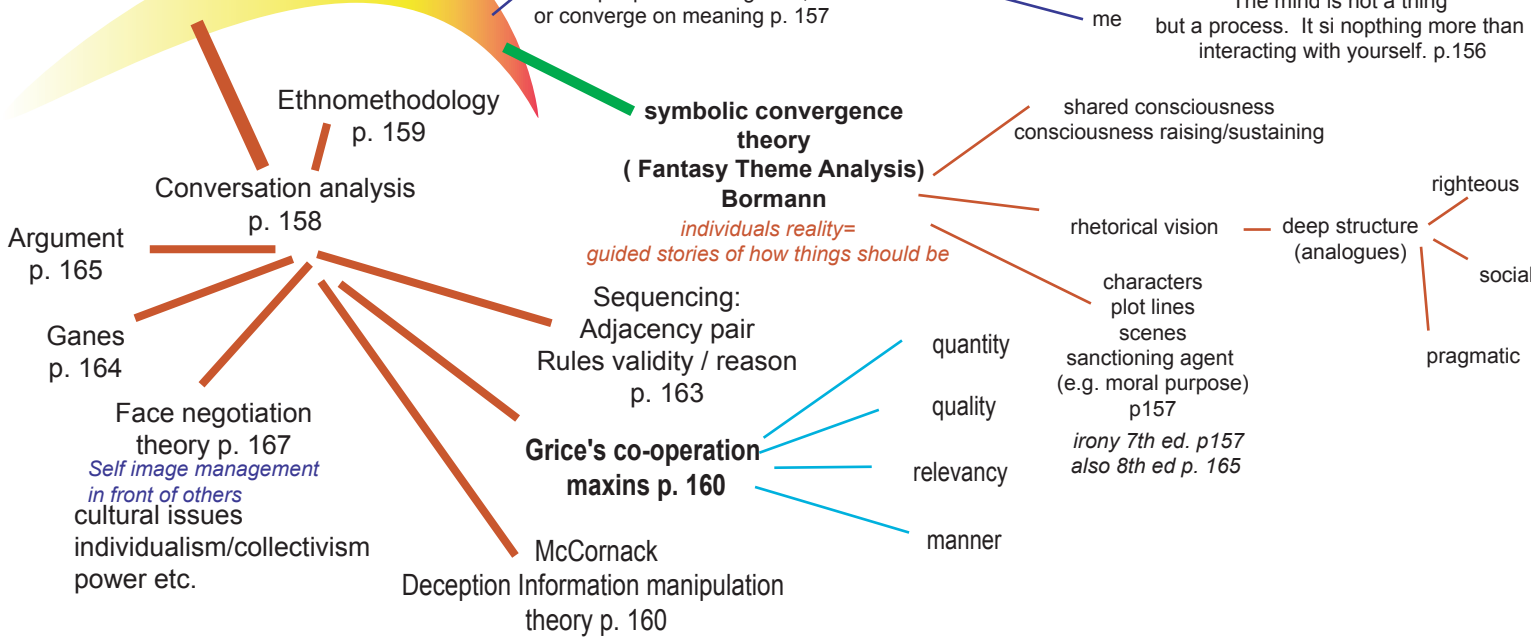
or converge on meaning p. 157

me

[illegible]
but a process. It si nopthing more than
interacting with yourself. p.156

Ethnomethodology
p. 159

symbolic convergence
theory
( Fantasy Theme Analysis)
Bormann
individuals reality=
guided stories of how things should be

shared consciousness
consciousness raising/sustaining

righteous

rhetorical vision

deep structure
(analogues)

social

pragmatic

Conversation analysis
p. 158

Argument
p. 165

Ganes
p. 164

Face negotiation
theory p. 167
Self image management
in front of others
cultural issues
individualism/collectivism
power etc.

Sequencing:
Adjacency pair
Rules validity / reason
p. 163

Grice's co-operation
maxins p. 160

quantity

quality

relevancy

manner

characters
plot lines
scenes
sanctioning agent
(e.g. moral purpose)
p157
irony 7th ed. p157
also 8th ed p. 165

McCornack
Deception Information manipulation
theory p. 160